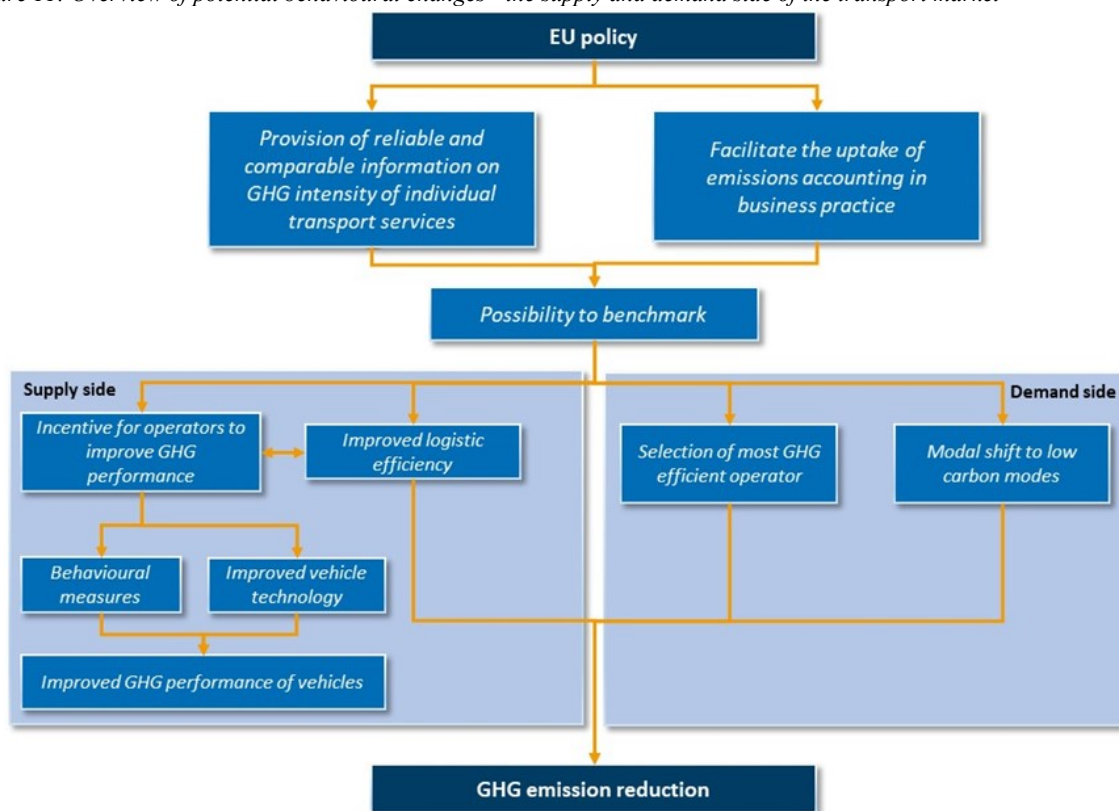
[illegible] Overview of potential behavioural changes – the supply and demand side of the transport market

EU policy

Provision of reliable and comparable information on GHG intensity of individual transport services

Facilitate the uptake of emissions accounting in business practice

Possibility to benchmark

Supply side

Incentive for operators to improve GHG performance

Improved logistic efficiency

Behavioural measures

Improved vehicle technology

Improved GHG performance of vehicles

Demand side

Selection of most GHG efficient operator

Modal shift to low carbon modes

GHG emission reduction